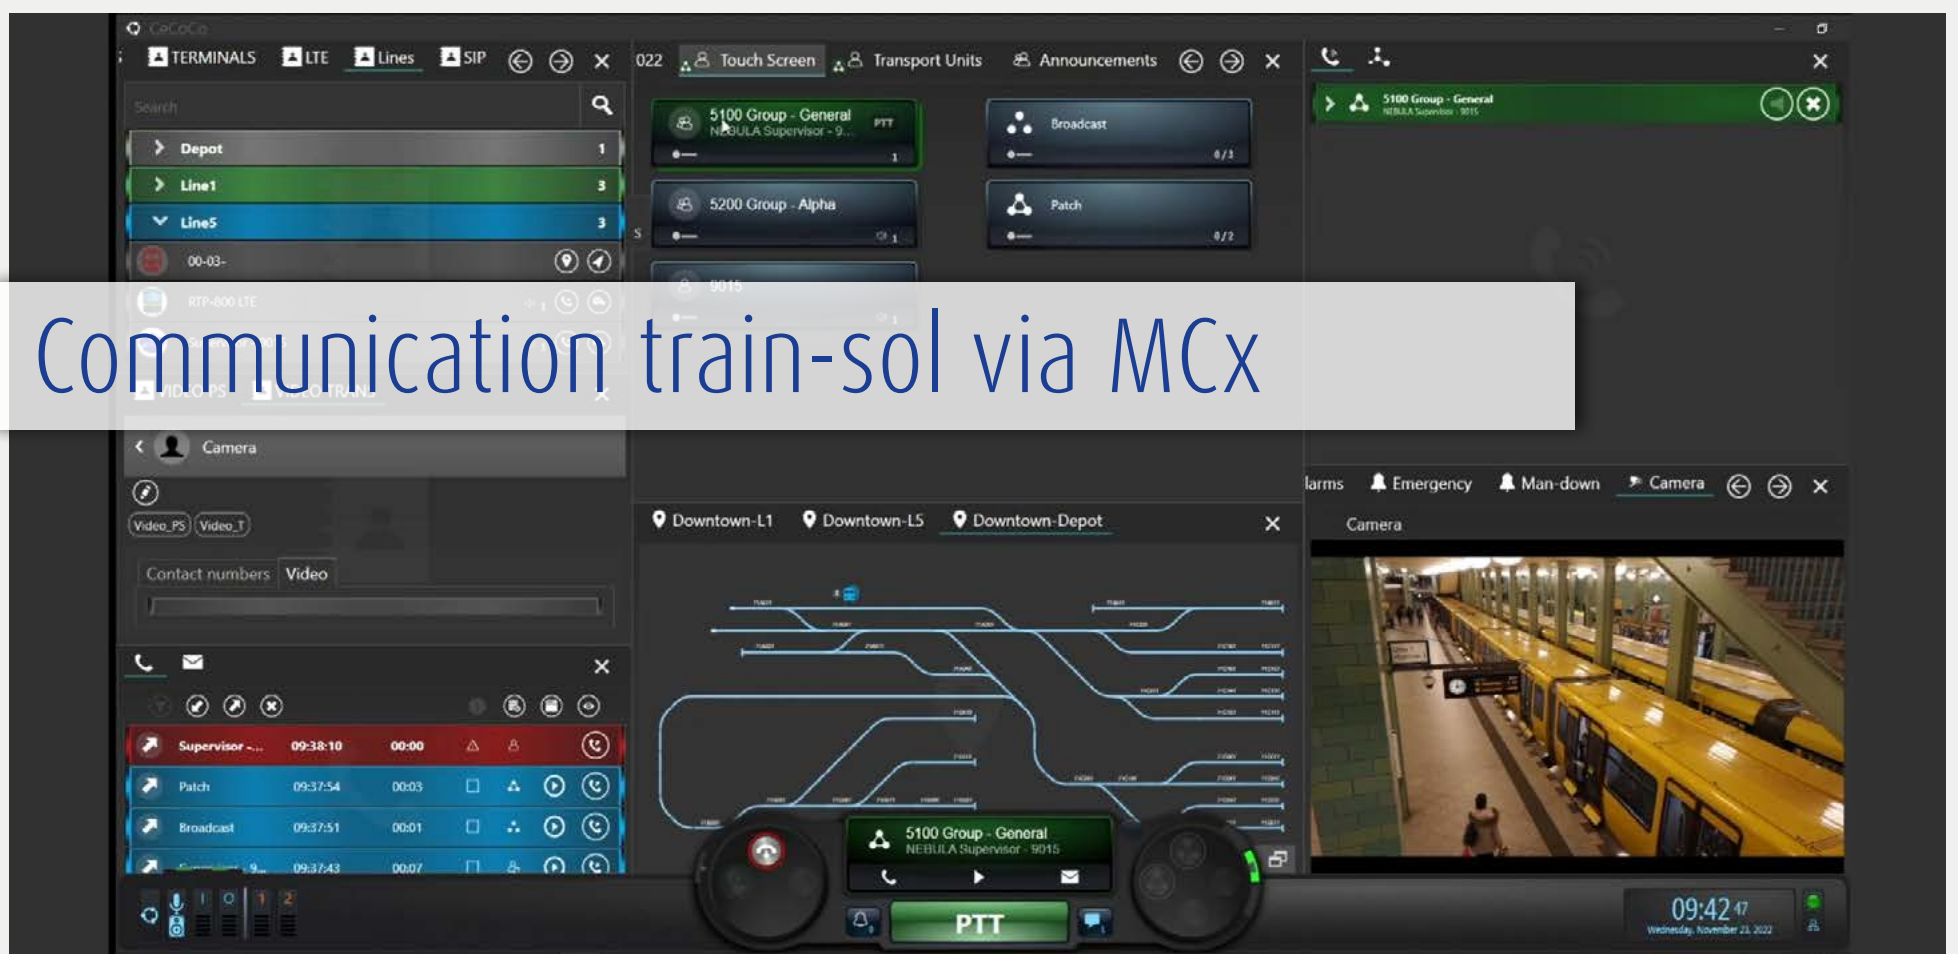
TERMINALS LTE Lines SIP

Search

Depot 1
Line1 3
Line5 3
00-03-
RTP-600 LTE

Camera

Video_PS Video_T

Contact numbers Video

Supervisor -... 09:38:10 00:00
Patch 09:37:54 00:03
Broadcast 09:37:51 00:01
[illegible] 09:37:43 00:07

022 Touch Screen Transport Units Announcements

5100 Group - General NEBULA Supervisor - 9... PTT 1
Broadcast 0/3
5200 Group - Alpha 1
Patch 0/2
9015

Communication train-sol via MCx

Downtown-L1 Downtown-L5 Downtown-Depot

5100 Group - General NEBULA Supervisor - 9015

PTT

5100 Group - General NEBULA Supervisor - 9015

larms Emergency Man-down Camera

Camera

09:42 47
Wednesday, November 23, 2022